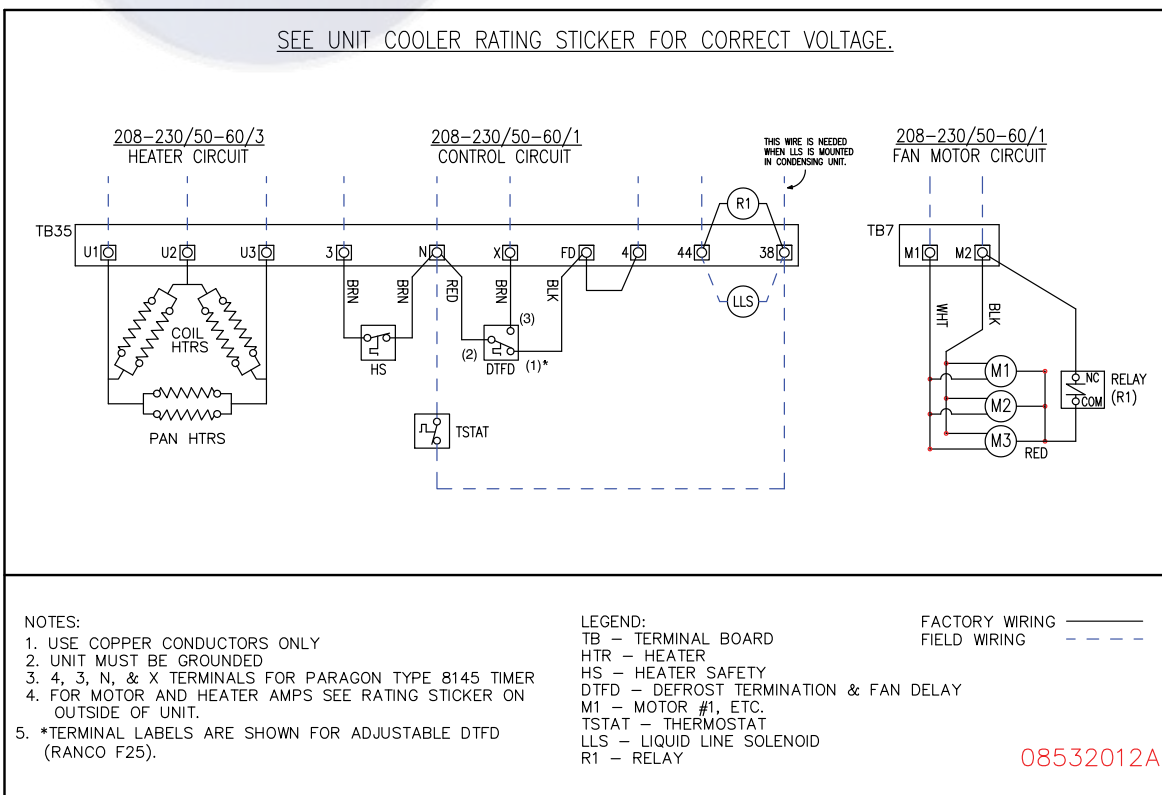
SEE UNIT COOLER RATING STICKER FOR CORRECT VOLTAGE.

208–230/50–60/3
HEATER CIRCUIT

208–230/50–60/1
CONTROL CIRCUIT

THIS WIRE IS NEEDED WHEN LLS IS MOUNTED IN CONDENSING UNIT.

208–230/50–60/1
FAN MOTOR CIRCUIT

TB35
U1 U2 U3 3 N X FD 4 44 38
R1
BRN BRN RED BRN BLK
LLS
COIL HTRS
PAN HTRS
HS
(3)
(2) DTFD (1)*
TSTAT

TB7
M1 M2
WHT BLK
M1
M2
M3
RED
NC
COM
RELAY (R1)

NOTES:
1. USE COPPER CONDUCTORS ONLY
2. UNIT MUST BE GROUNDED
3. 4, 3, N, & X TERMINALS FOR PARAGON TYPE 8145 TIMER
4. FOR MOTOR AND HEATER AMPS SEE RATING STICKER ON OUTSIDE OF UNIT.
5. *TERMINAL LABELS ARE SHOWN FOR ADJUSTABLE DTFD (RANCO F25).

LEGEND:
TB – TERMINAL BOARD
HTR – HEATER
HS – HEATER SAFETY
DTFD – DEFROST TERMINATION & FAN DELAY
M1 – MOTOR #1, ETC.
TSTAT – THERMOSTAT
LLS – LIQUID LINE SOLENOID
R1 – RELAY

FACTORY WIRING
FIELD WIRING

08532012A